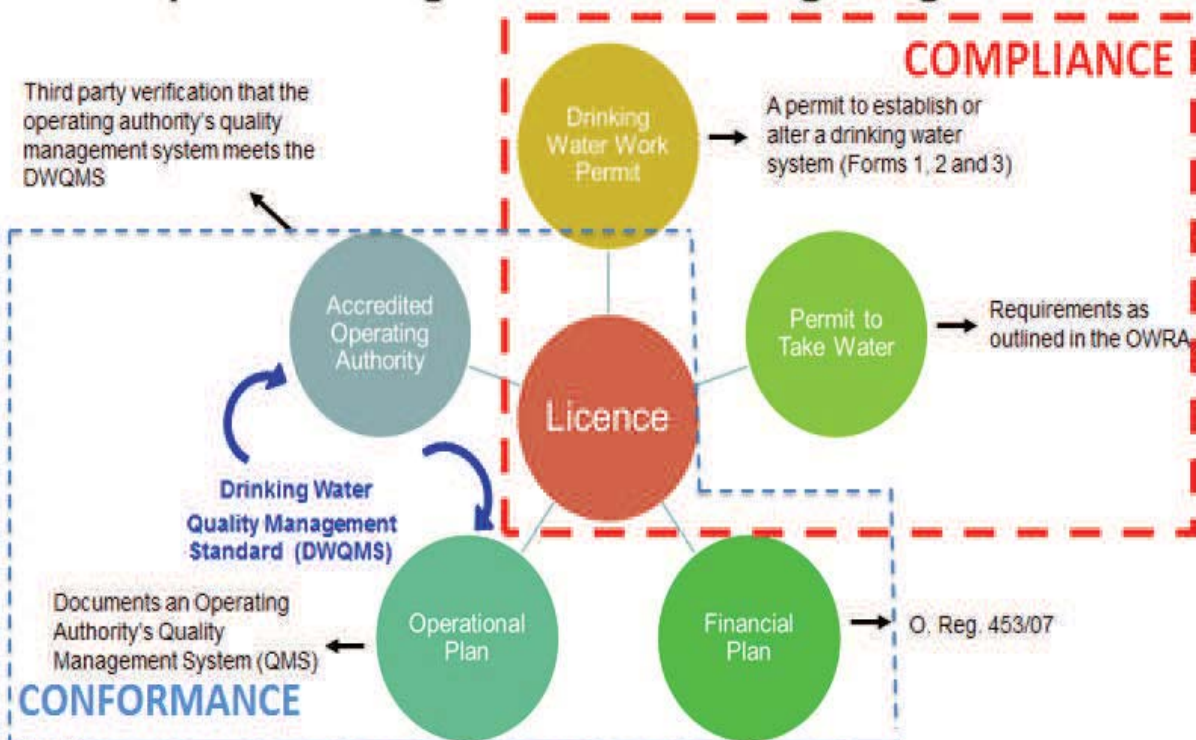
COMPLIANCE

Third party verification that the operating authority's quality management system meets the DWQMS

Drinking Water Work Permit

A permit to establish or alter a drinking water system (Forms 1, 2 and 3)

Accredited Operating Authority

Permit to Take Water

Requirements as outlined in the OWRA

Licence

Drinking Water Quality Management Standard (DWQMS)

Documents an Operating Authority's Quality Management System (QMS)

Operational Plan

Financial Plan

O. Reg. 453/07

CONFORMANCE